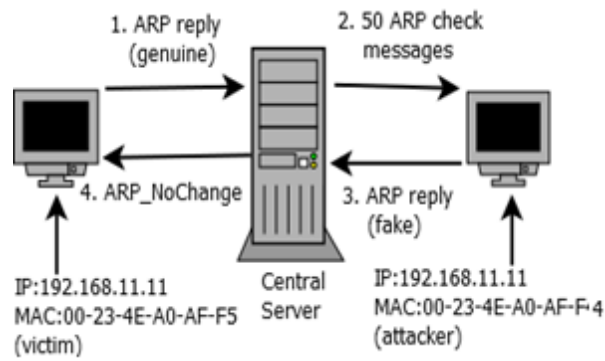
1. ARP reply (genuine)

2. 50 ARP check messages

4. ARP_NoChange

3. ARP reply (fake)

Central Server

IP:192.168.11.11
MAC:00-23-4E-A0-AF-F5
(victim)

IP:192.168.11.11
MAC:00-23-4E-A0-AF-F4
(attacker)